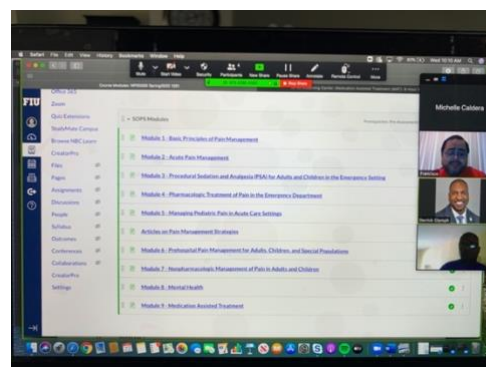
Safari File Edit View History Bookmarks Window Help

Mute Start Video Security Participants New Share Pause Share Annotate Remote Control More

Stop Share

Michelle Caldera

FIU

Office 365
Zoom
Quiz Extensions
StudyMate Campus
Browse NBC Learn
CreatePro
Files
Pages
Assignments
Discussions
People
Syllabus
Outcomes
Conferences
Collaborations
CreatePro
Settings

SOPE Modules

Module 1 - Basic Principles of Pain Management
Module 2 - Acute Pain Management
Module 3 - Procedural Sedation and Analgesia (PSA) for Adults and Children in the Emergency Setting
Module 4 - Pharmacologic Treatment of Pain in the Emergency Department
Module 5 - Managing Pediatric Pain in Acute Care Settings
Articles on Pain Management Strategies
Module 6 - Prehospital Pain Management for Adults, Children, and Special Populations
Module 7 - Nonpharmacologic Management of Pain in Adults and Children
Module 8 - Mental Health
Module 9 - Medication Assisted Treatment

Patricia
Derrick Daniel